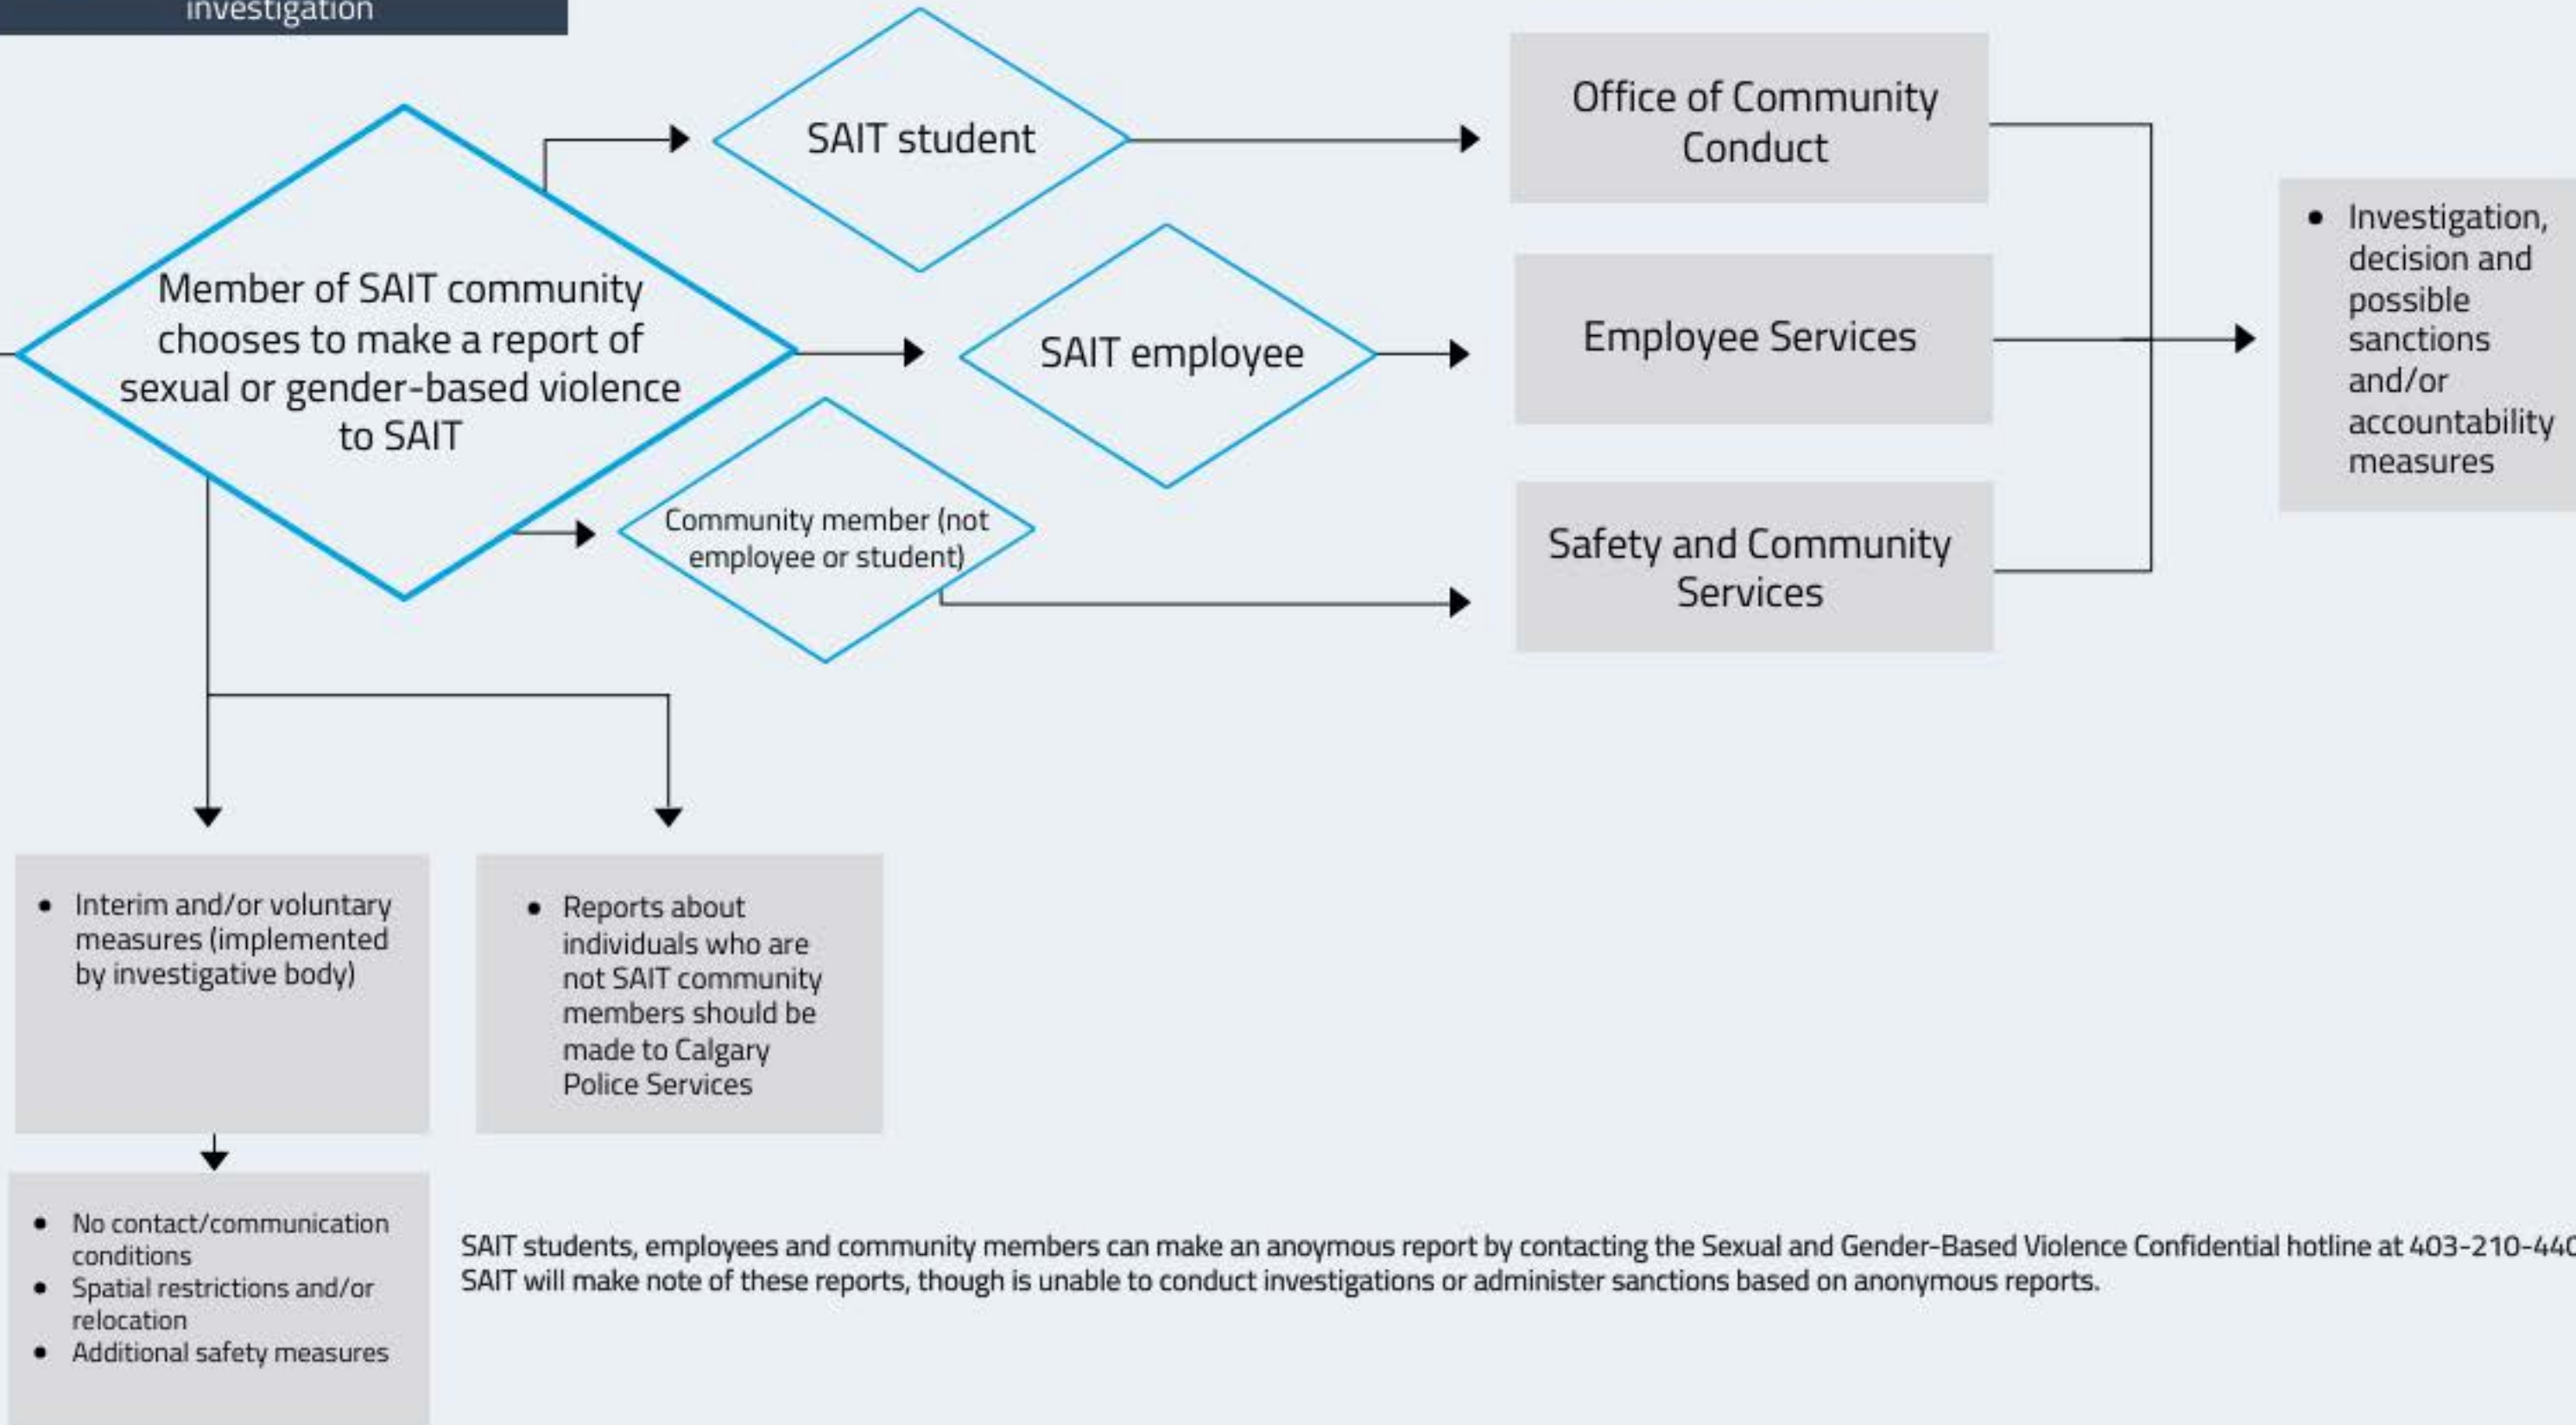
investigation

Member of SAIT community chooses to make a report of sexual or gender-based violence to SAIT

SAIT student

SAIT employee

Community member (not employee or student)

Office of Community Conduct

Employee Services

Safety and Community Services

- Investigation, decision and possible sanctions and/or accountability measures

- Interim and/or voluntary measures (implemented by investigative body)

- Reports about individuals who are not SAIT community members should be made to Calgary Police Services

- No contact/communication conditions
- Spatial restrictions and/or relocation
- Additional safety measures

SAIT students, employees and community members can make an anoymous report by contacting the Sexual and Gender-Based Violence Confidential hotline at 403-210-44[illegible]
SAIT will make note of these reports, though is unable to conduct investigations or administer sanctions based on anonymous reports.